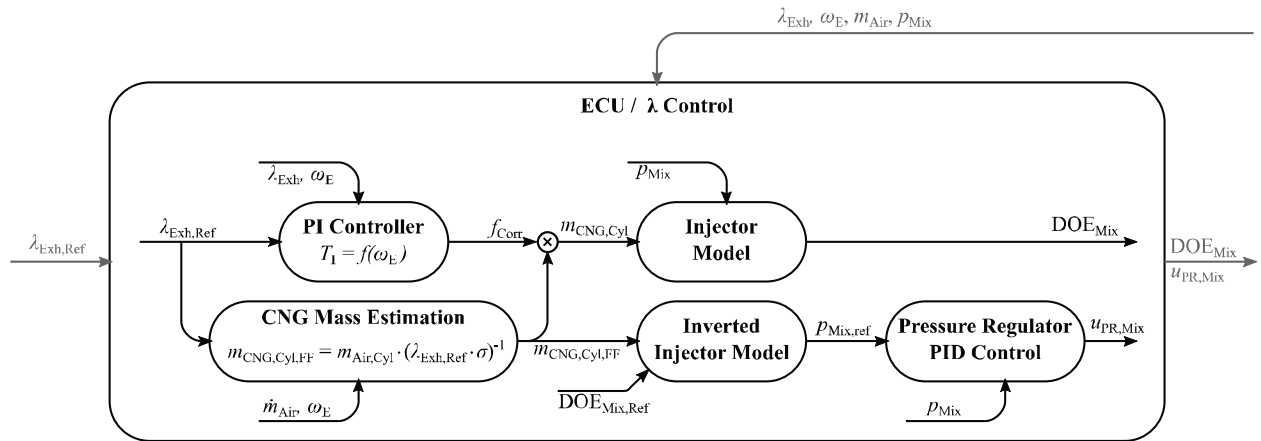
$\lambda_{Exh}$, $\omega_E$, $m_{Air}$, $p_{Mix}$

ECU / λ Control

$\lambda_{Exh}$, $\omega_E$

$p_{Mix}$

$\lambda_{Exh,Ref}$

$\lambda_{Exh,Ref}$

PI Controller

$T_I = f(\omega_E)$

$f_{Corr}$

$m_{CNG,Cyl}$

Injector Model

$DOE_{Mix}$

$DOE_{Mix}$

$u_{PR,Mix}$

CNG Mass Estimation

$m_{CNG,Cyl,FF} = m_{Air,Cyl} \cdot (\lambda_{Exh,Ref} \cdot \sigma)^{-1}$

$m_{CNG,Cyl,FF}$

Inverted Injector Model

$p_{Mix,ref}$

Pressure Regulator PID Control

$u_{PR,Mix}$

$\dot{m}_{Air}$, $\omega_E$

$DOE_{Mix,Ref}$

$p_{Mix}$